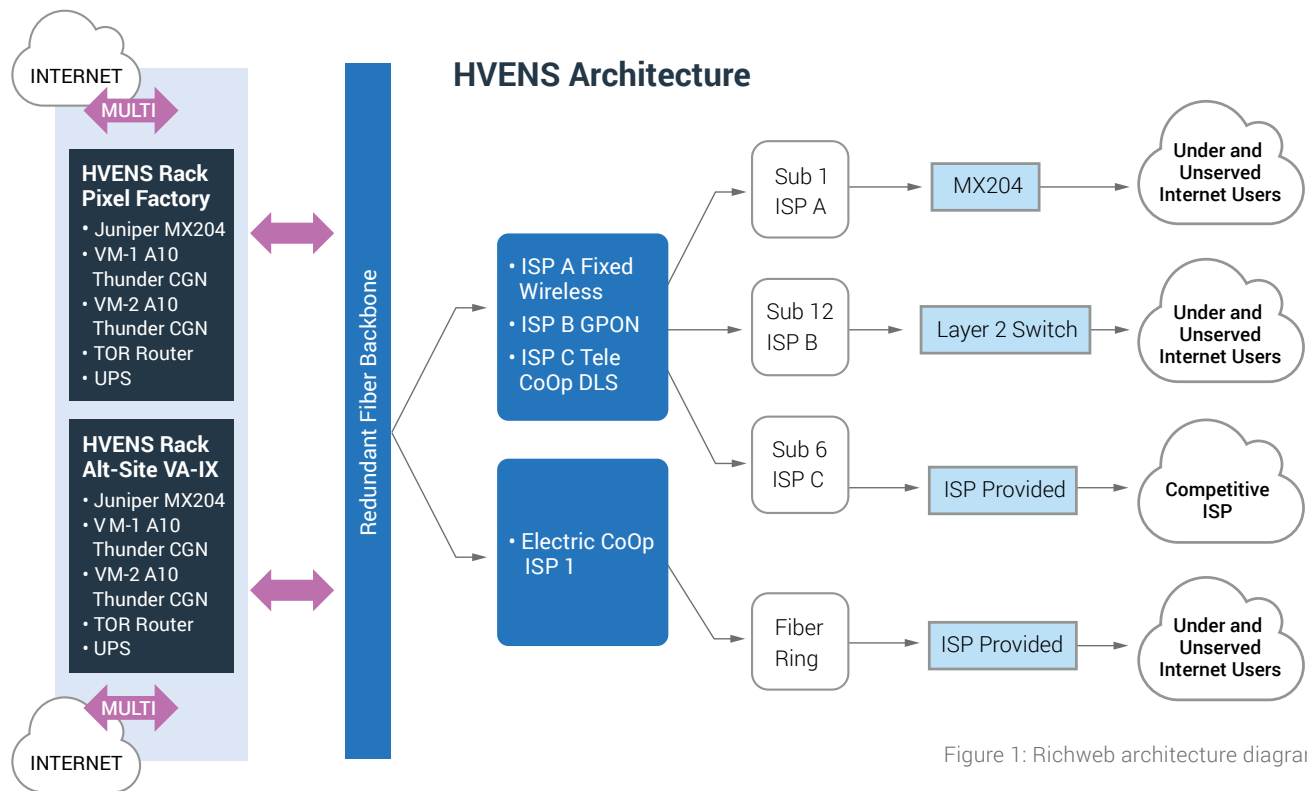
INTERNET

MULTI

HVENS Rack Pixel Factory
• Juniper MX204
• VM-1 A10 Thunder CGN
• VM-2 A10 Thunder CGN
• TOR Router
• UPS

HVENS Rack Alt-Site VA-IX
• Juniper MX204
• V M-1 A10 Thunder CGN
• VM-2 A10 Thunder CGN
• TOR Router
• UPS

MULTI

INTERNET

Redundant Fiber Backbone

HVENS Architecture

• ISP A Fixed Wireless
• ISP B GPON
• ISP C Tele CoOp DLS

• Electric CoOp ISP 1

Sub 1 ISP A

Sub 12 ISP B

Sub 6 ISP C

Fiber Ring

MX204

Layer 2 Switch

ISP Provided

ISP Provided

Under and Unserved Internet Users

Under and Unserved Internet Users

Competitive ISP

Under and Unserved Internet Users

Figure 1: Richweb architecture diagra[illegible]